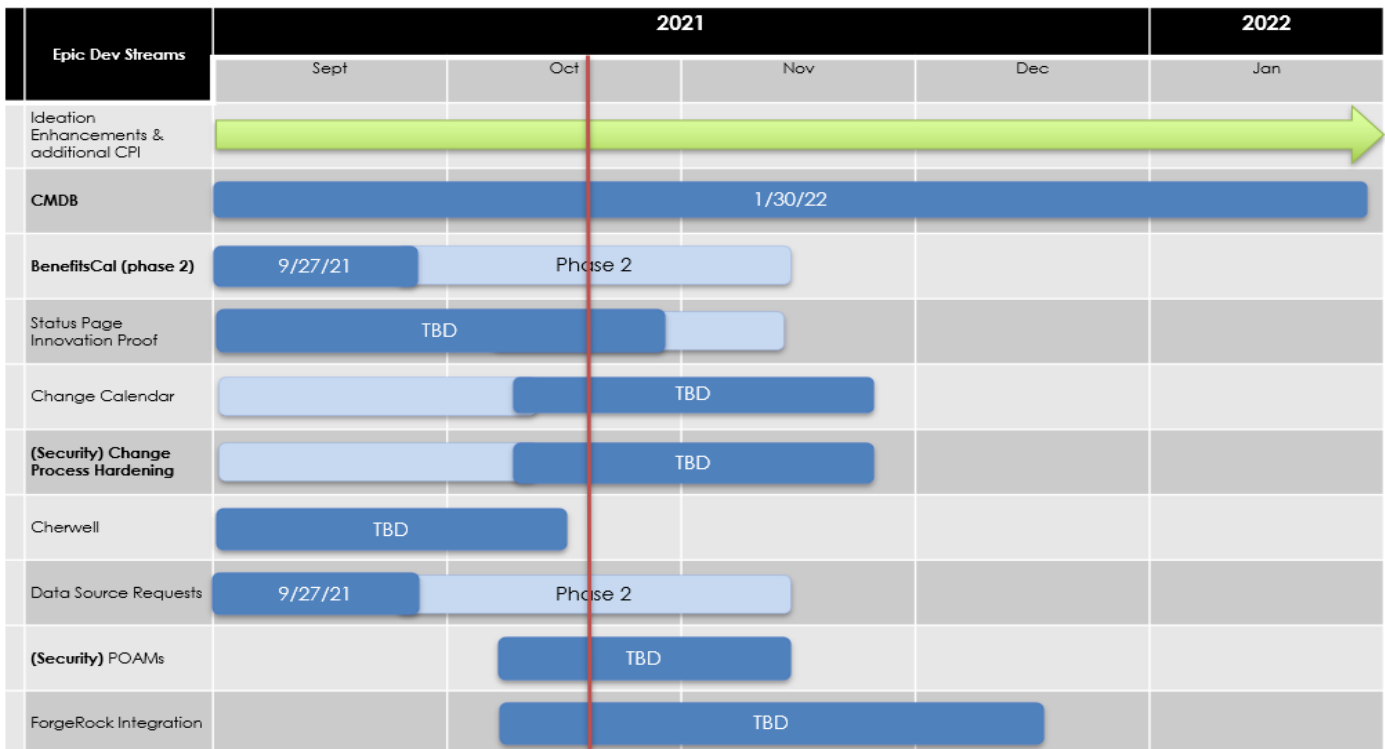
| Epic Dev Streams | 2021 Sept | 2021 Oct | 2021 Nov | 2021 Dec | 2022 Jan |
|---|---|---|---|---|---|
| Ideation Enhancements & additional CPI | | | | | |
| CMDB | | | 1/30/22 | | |
| BenefitsCal (phase 2) | 9/27/21 | Phase 2 | | | |
| Status Page Innovation Proof | TBD | | | | |
| Change Calendar | | | TBD | | |
| (Security) Change Process Hardening | | | TBD | | |
| Cherwell | TBD | | | | |
| Data Source Requests | 9/27/21 | Phase 2 | | | |
| (Security) POAMs | | TBD | | | |
| ForgeRock Integration | | | TBD | | |